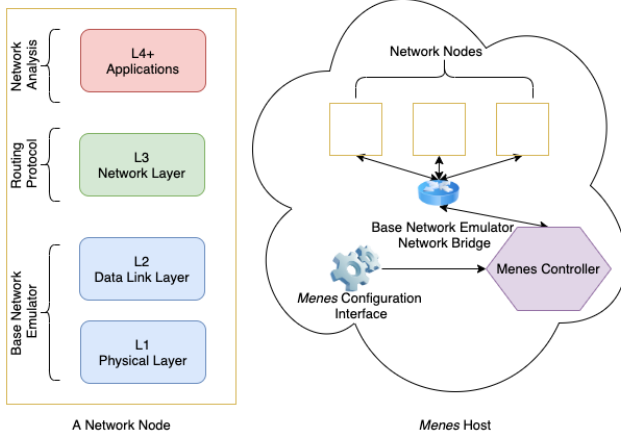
Network Analysis

L4+
Applications

Routing Protocol

L3
Network Layer

Base Network Emulator

L2
Data Link Layer

L1
Physical Layer

A Network Node

Network Nodes

Base Network Emulator
Network Bridge

Menes Controller

Menes Configuration Interface

Menes Host